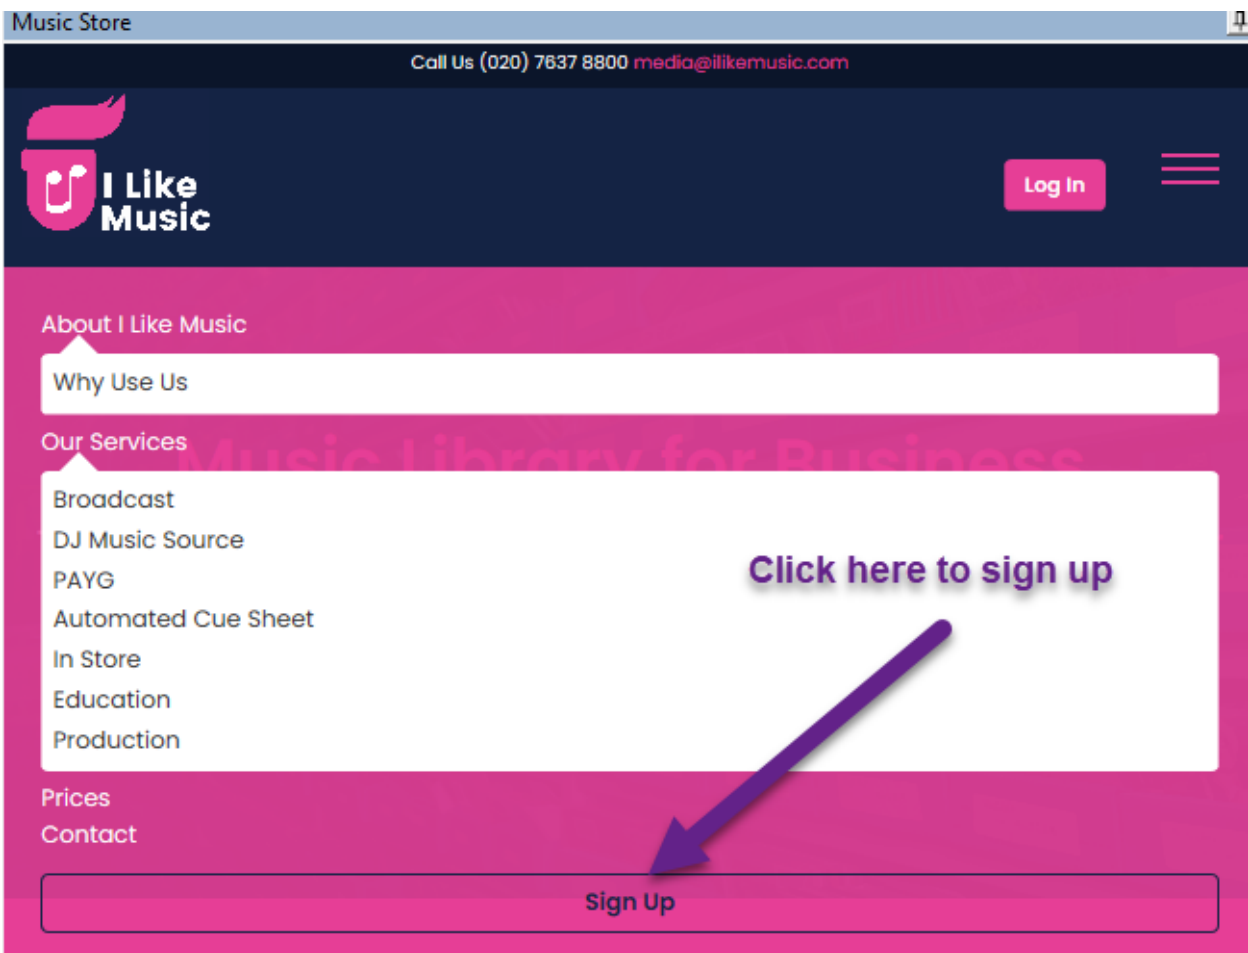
Music Store

Call Us (020) 7637 8800 media@ilikemusic.com

I Like Music

Log In

About I Like Music

Why Use Us

Our Services

Music Library for Business

Broadcast
DJ Music Source
PAYG
Automated Cue Sheet
In Store
Education
Production

Click here to sign up

Prices
Contact

Sign Up